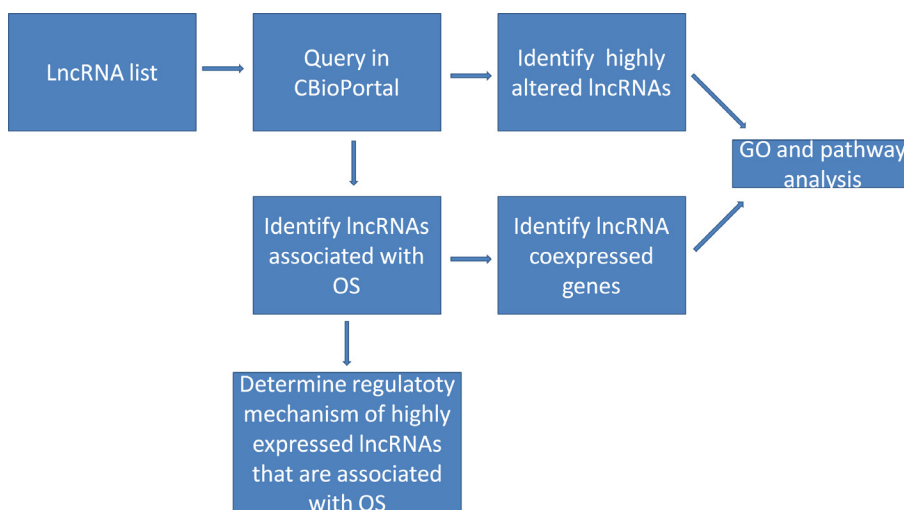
LncRNA list

Query in CBioPortal

Identify highly altered lncRNAs

GO and pathway analysis

Identify lncRNAs associated with OS

Identify lncRNA coexpressed genes

Determine regulatoty mechanism of highly expressed lncRNAs that are associated with OS